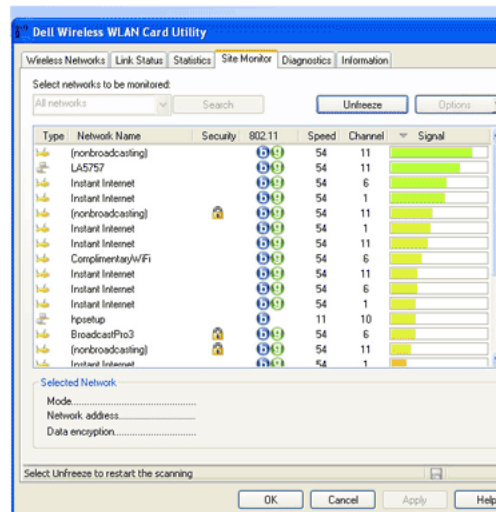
Dell Wireless WLAN Card Utility

Wireless Networks | Link Status | Statistics | Site Monitor | Diagnostics | Information

Select networks to be monitored:

All networks

Search

Unfreeze

Options

| Type | Network Name | Security | 802.11 | Speed | Channel | Signal |
|---|---|---|---|---|---|---|
| | (nonbroadcasting) | | b g | 54 | 11 | |
| | LA5757 | | b g | 54 | 11 | |
| | Instant Internet | | b g | 54 | 6 | |
| | Instant Internet | | b g | 54 | 1 | |
| | (nonbroadcasting) | | b g | 54 | 11 | |
| | Instant Internet | | b g | 54 | 1 | |
| | Instant Internet | | b g | 54 | 11 | |
| | ComplimentaryWiFi | | b g | 54 | 6 | |
| | Instant Internet | | b g | 54 | 11 | |
| | Instant Internet | | b g | 54 | 6 | |
| | Instant Internet | | b g | 54 | 1 | |
| | hpsetup | | b | 11 | 10 | |
| | BroadcastPro3 | | b g | 54 | 6 | |
| | (nonbroadcasting) | | b g | 54 | 11 | |
| | Instant Internet | | b g | 54 | 1 | |

Selected Network

Mode.......................................

Network address.........................

Data encryption...........................

Select Unfreeze to restart the scanning

OK | Cancel | Apply | Help